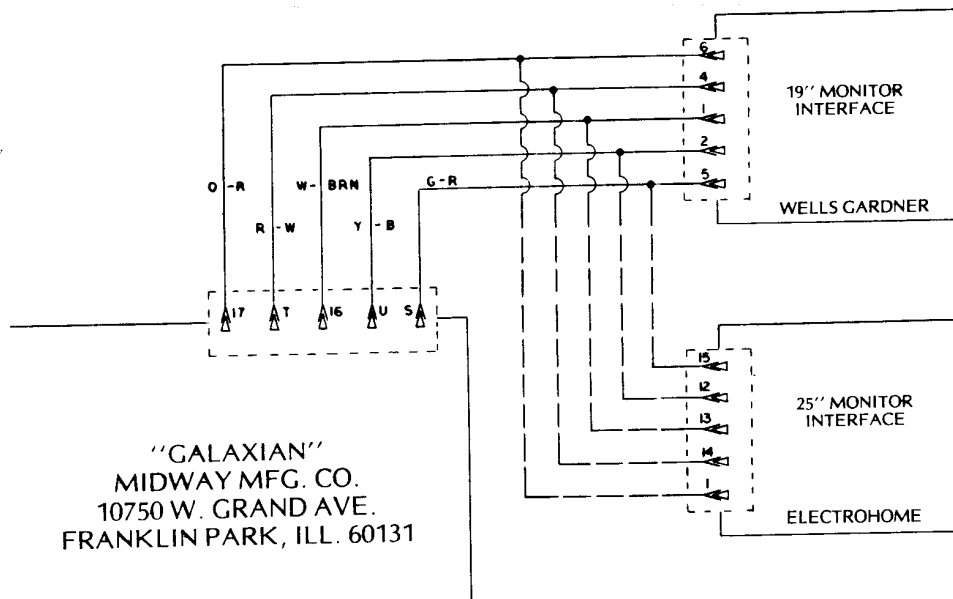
6
4
1
2
5
19'' MONITOR INTERFACE
WELLS GARDNER

O-R
W-BRN
G-R
R-W
Y-B

17
T
16
U
S

15
12
13
14
1
25'' MONITOR INTERFACE
ELECTROHOME

''GALAXIAN''
MIDWAY MFG. CO.
10750 W. GRAND AVE.
FRANKLIN PARK, ILL. 60131